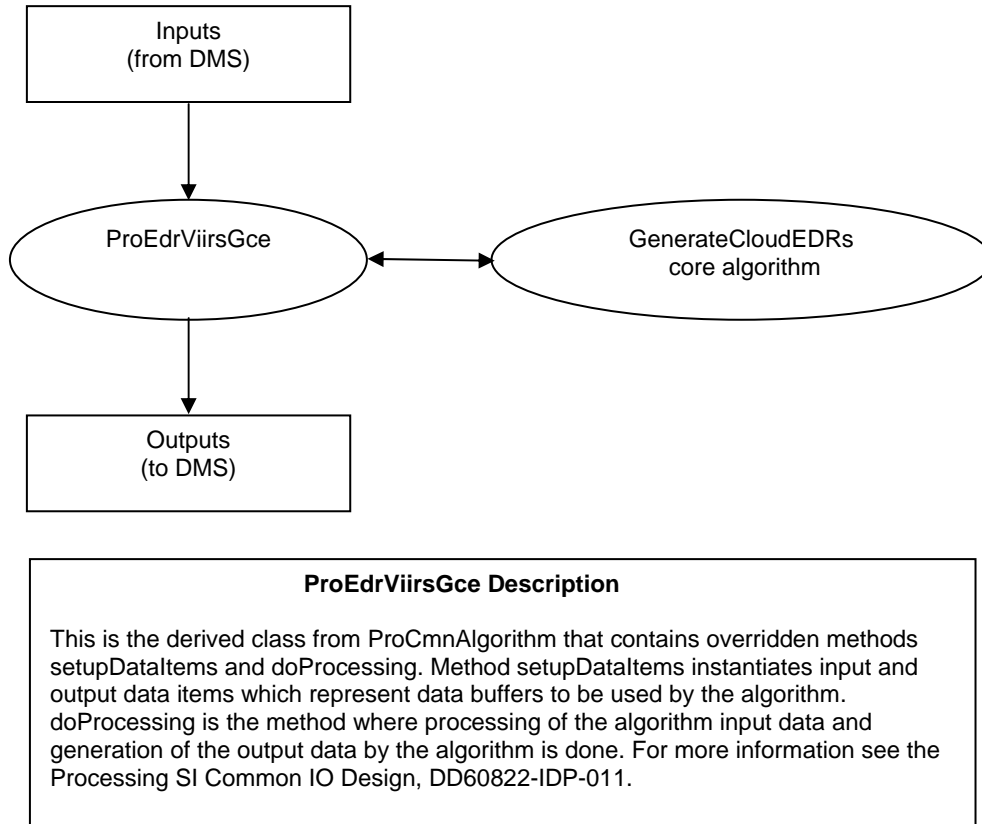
Inputs
(from DMS)

ProEdrViirsGce

GenerateCloudEDRs
core algorithm

Outputs
(to DMS)

**ProEdrViirsGce Description**

This is the derived class from ProCmnAlgorithm that contains overridden methods setupDataItems and doProcessing. Method setupDataItems instantiates input and output data items which represent data buffers to be used by the algorithm. doProcessing is the method where processing of the algorithm input data and generation of the output data by the algorithm is done. For more information see the Processing SI Common IO Design, DD60822-IDP-011.